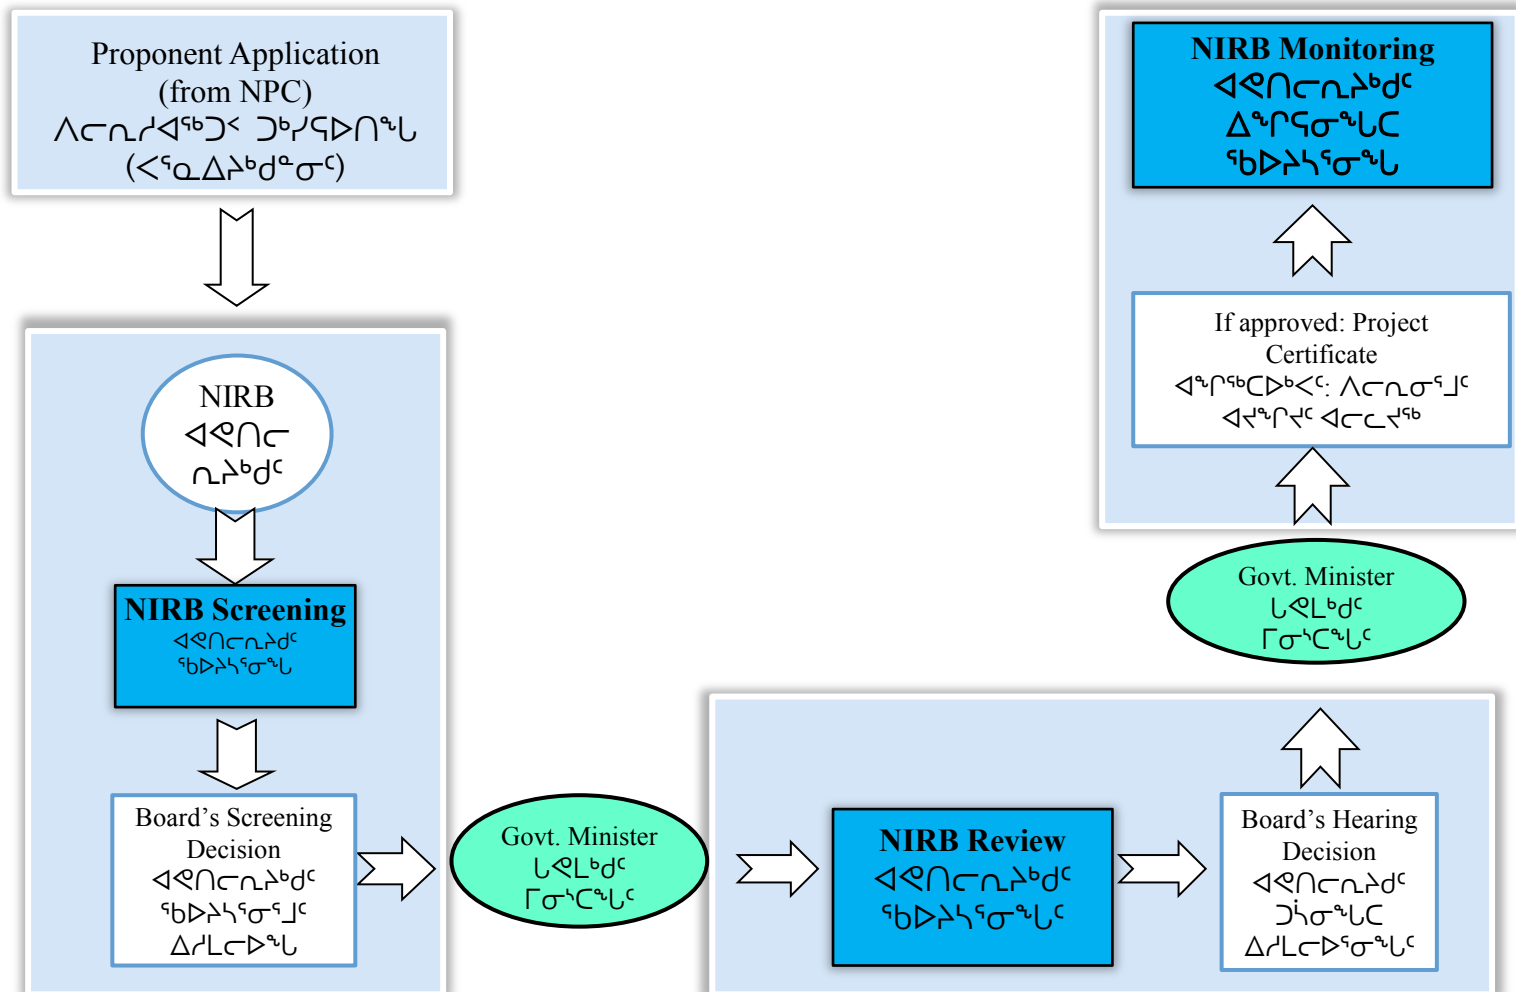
Proponent Application
(from NPC)
ᐱᓕᕆᓱᐊᖅᑐᑉ ᑐᒃᓯᕋᐅᑎᖓ
(ᐸᕐᓇᐃᔾᒃᑯᓐᓂᑦ)

NIRB
ᐊᕙᑎᓕ
ᕆᔾᒃᑯᑦ

NIRB Screening
ᐊᕙᑎᓕᕆᔾᑯᑦ
ᕿᒥᕐᕈᕐᓂᖓ

Board's Screening
Decision
ᐊᕙᑎᓕᕆᔾᒃᑯᑦ
ᕿᒥᕐᕈᕐᓂᕐᒧᑦ
ᐃᓱᒪᓕᐅᖓ

Govt. Minister
ᒐᕙᒪᒃᑯᑦ
ᒥᓂᔅᑕᖓᑦ

NIRB Review
ᐊᕙᑎᓕᕆᔾᒃᑯᑦ
ᕿᒥᕐᕈᕐᓂᖓᑦ

Board's Hearing
Decision
ᐊᕙᑎᓕᕆᔾᑯᑦ
ᑐᓵᓂᖓᑕ
ᐃᓱᒪᓕᐅᕐᓂᖓᑦ

Govt. Minister
ᒐᕙᒪᒃᑯᑦ
ᒥᓂᔅᑕᖓᑦ

If approved: Project
Certificate
ᐊᖏᖅᑕᐅᒃᐸᑦ: ᐱᓕᕆᓂᕐᒧᑦ
ᐊᔪᖏᔪᑦ ᐊᓕᓚᔪᖅ

NIRB Monitoring
ᐊᕙᑎᓕᕆᔾᒃᑯᑦ
ᐃᖏᕋᓂᖓᑕ
ᕿᒥᕐᕈᕐᓂᖓ